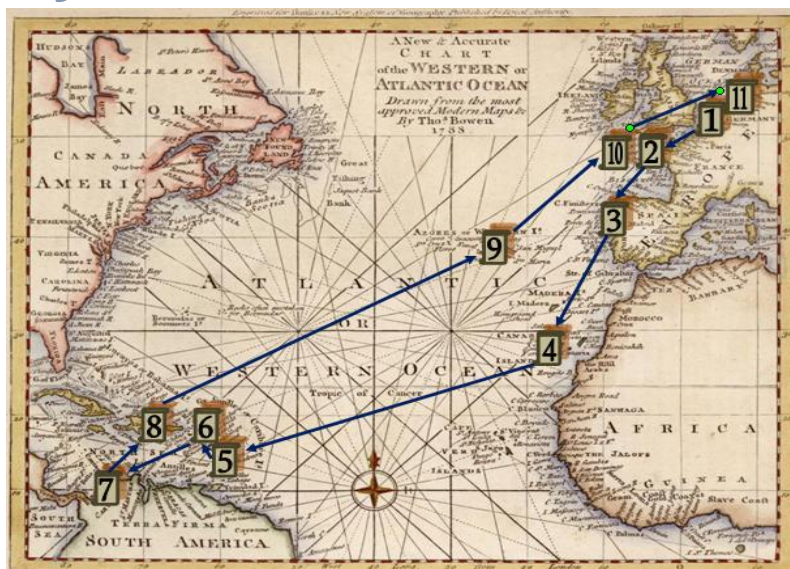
Engraved for Bowles's New System of Geography Published by Royal Authority

A New & Accurate
CHART
of the WESTERN or
ATLANTIC OCEAN
Drawn from the most
approved Modern Maps &c
By Thos. Bowen
1758

HUDSONS BAY
LABRADOR
NORTH
CANADA
AMERICA
NEW FOUND LAND
Great Bank
Nova Scotia
VIRGINIA
CAROLINA
GEORGIA
AZORES or WESTERN IS.
ATLANTIC
OR
WESTERN OCEAN
Tropic of Cancer
MADEIRA
CANARY ISLANDS
CAPE VERDE ISLANDS
IRELAND
GERMANY
FRANCE
SPAIN
EUROPE
BARBARY
MOROCCO
AFRICA
SANHAGA
JALOFS
GUINEA
Slave Coast
TERRA FIRMA
SOUTH AMERICA
SOUTH SEA

1
2
3
4
5
6
7
8
9
10
11